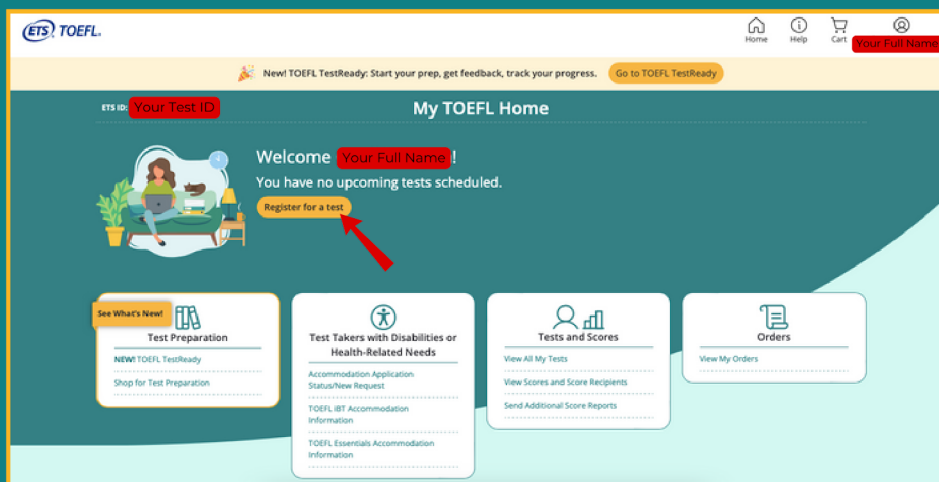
ETS TOEFL.

Home Help Cart Your Full Name

New! TOEFL TestReady: Start your prep, get feedback, track your progress. Go to TOEFL TestReady

ETS ID: Your Test ID

My TOEFL Home

Welcome Your Full Name!
You have no upcoming tests scheduled.

Register for a test

See What's New!

Test Preparation

NEW! TOEFL TestReady

Shop for Test Preparation

Test Takers with Disabilities or Health-Related Needs

Accommodation Application Status/New Request

TOEFL iBT Accommodation Information

TOEFL Essentials Accommodation Information

Tests and Scores

View All My Tests

View Scores and Score Recipients

Send Additional Score Reports

Orders

View My Orders